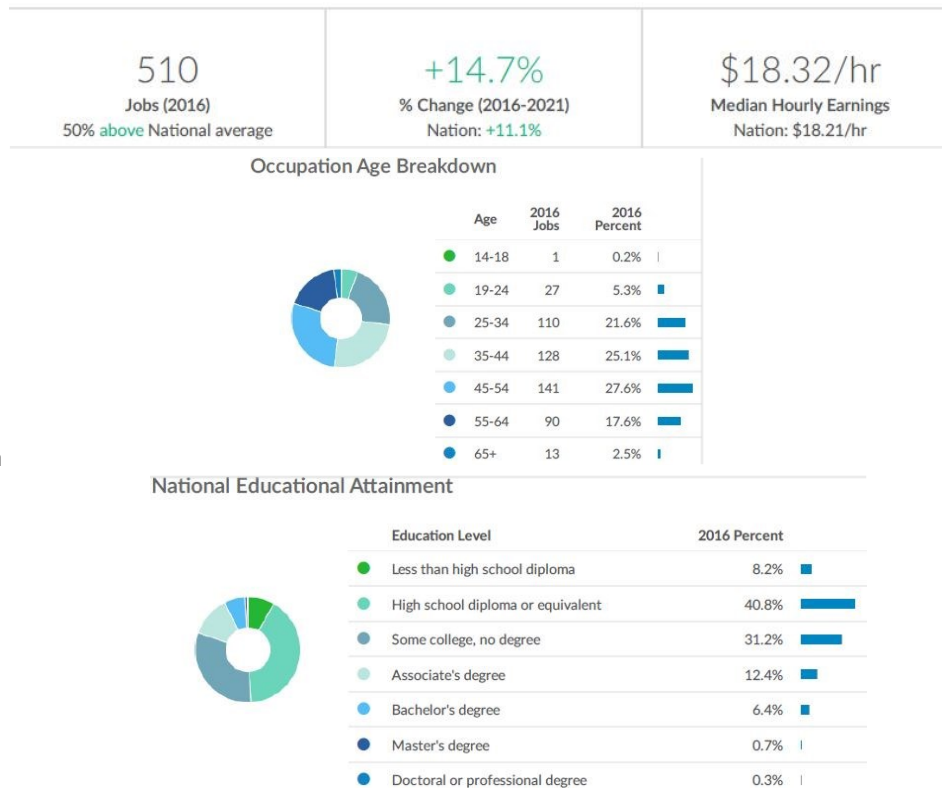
510
Jobs (2016)
50% above National average

+14.7%
% Change (2016-2021)
Nation: +11.1%

$18.32/hr
Median Hourly Earnings
Nation: $18.21/hr

Occupation Age Breakdown

| Age | 2016 Jobs | 2016 Percent |
|---|---|---|
| 14-18 | 1 | 0.2% |
| 19-24 | 27 | 5.3% |
| 25-34 | 110 | 21.6% |
| 35-44 | 128 | 25.1% |
| 45-54 | 141 | 27.6% |
| 55-64 | 90 | 17.6% |
| 65+ | 13 | 2.5% |

National Educational Attainment

| Education Level | 2016 Percent |
|---|---|
| Less than high school diploma | 8.2% |
| High school diploma or equivalent | 40.8% |
| Some college, no degree | 31.2% |
| Associate's degree | 12.4% |
| Bachelor's degree | 6.4% |
| Master's degree | 0.7% |
| Doctoral or professional degree | 0.3% |